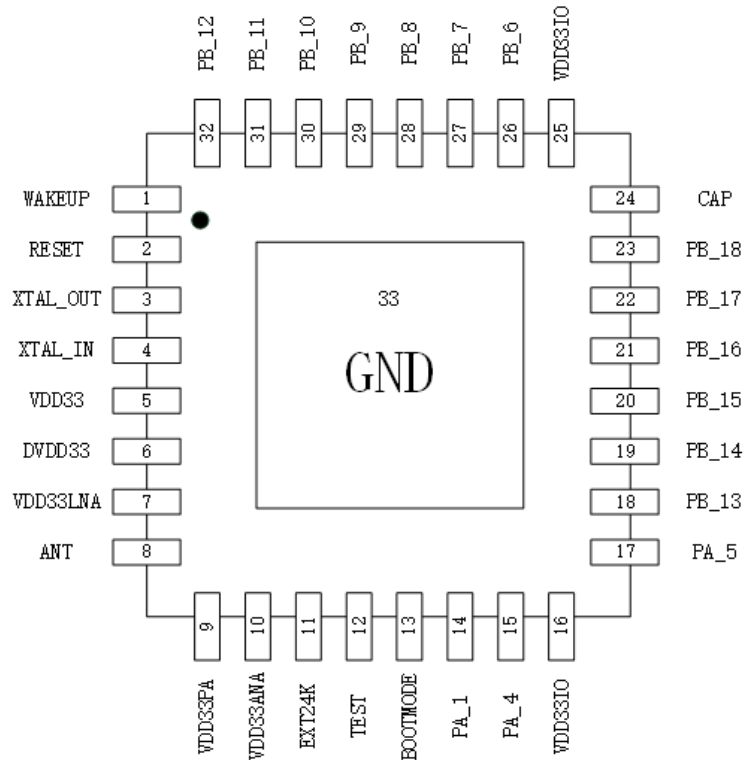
PB_12 PB_11 PB_10 PB_9 PB_8 PB_7 PB_6 VDD33IO

32 31 30 29 28 27 26 25

WAKEUP 1
RESET 2
XTAL_OUT 3
XTAL_IN 4
VDD33 5
DVDD33 6
VDD33LNA 7
ANT 8

33

GND

24 CAP
23 PB_18
22 PB_17
21 PB_16
20 PB_15
19 PB_14
18 PB_13
17 PA_5

9 10 11 12 13 14 15 16

VDD33PA VDD33ANA EXT24K TEST BOOTMODE PA_1 PA_4 VDD33IO